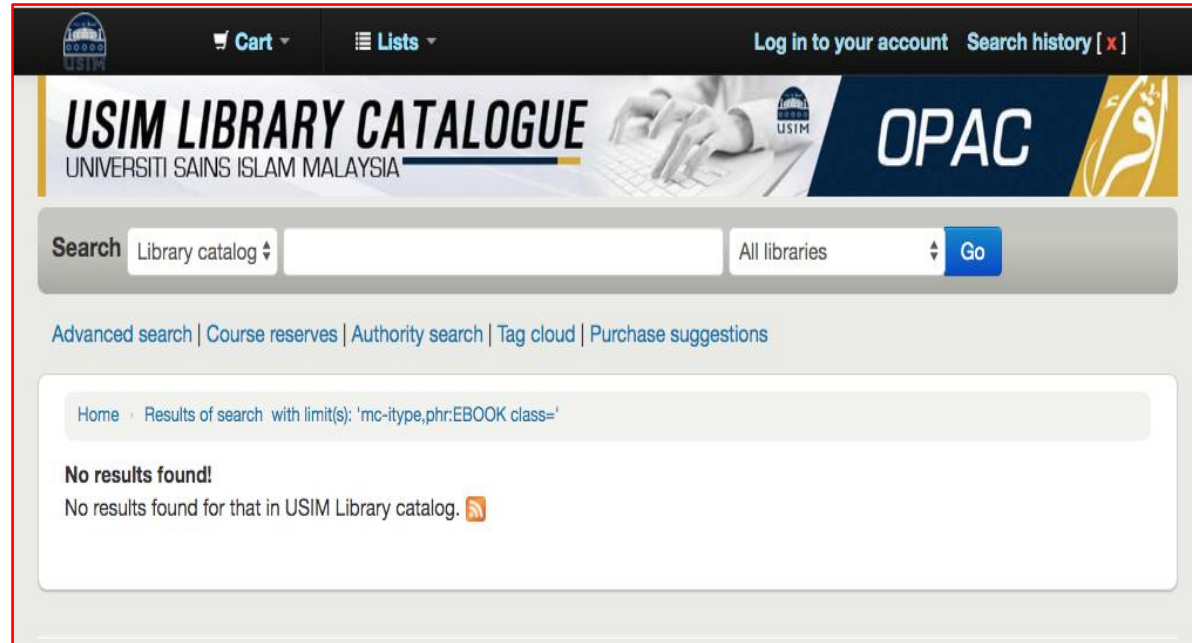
USIM

Cart

Lists

Log in to your account Search history [ x ]

USIM LIBRARY CATALOGUE
UNIVERSITI SAINS ISLAM MALAYSIA

USIM

OPAC

Search Library catalog All libraries Go

Advanced search | Course reserves | Authority search | Tag cloud | Purchase suggestions

Home › Results of search with limit(s): 'mc-itype,phr:EBOOK class='

No results found!
No results found for that in USIM Library catalog.